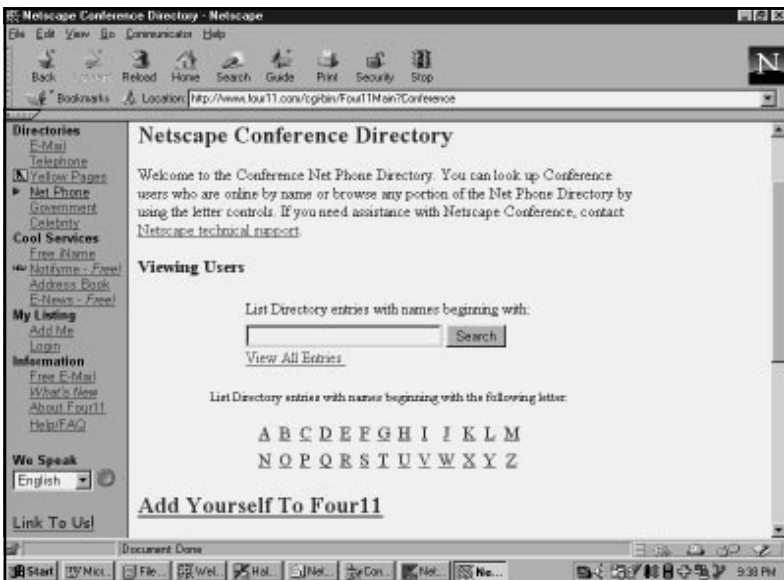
Netscape Conference Directory - Netscape

File Edit View Go Communicator Help

Back Forward Reload Home Search Guide Print Security Stop

Bookmarks Location: http://www.four11.com/cgi-bin/Four11Main?Conference

Directories
E-Mail
Telephone
Yellow Pages
Net Phone
Government
Celebrity
Cool Services
Free iName
Notifyme - Free!
Address Book
E-News - Free!
My Listing
Add Me
Login
Information
Free E-Mail
What's New
About Four11
Help/FAQ

We Speak
English

Link To Us!

Netscape Conference Directory

Welcome to the Conference Net Phone Directory. You can look up Conference users who are online by name or browse any portion of the Net Phone Directory by using the letter controls. If you need assistance with Netscape Conference, contact Netscape technical support.

Viewing Users

List Directory entries with names beginning with:

Search

View All Entries

List Directory entries with names beginning with the following letter:

A B C D E F G H I J K L M

N O P Q R S T U V W X Y Z

Add Yourself To Four11

Document: Done

Start Micr... File... Wel... Hal... Net... Con... Net... Ne...

9:38 PM